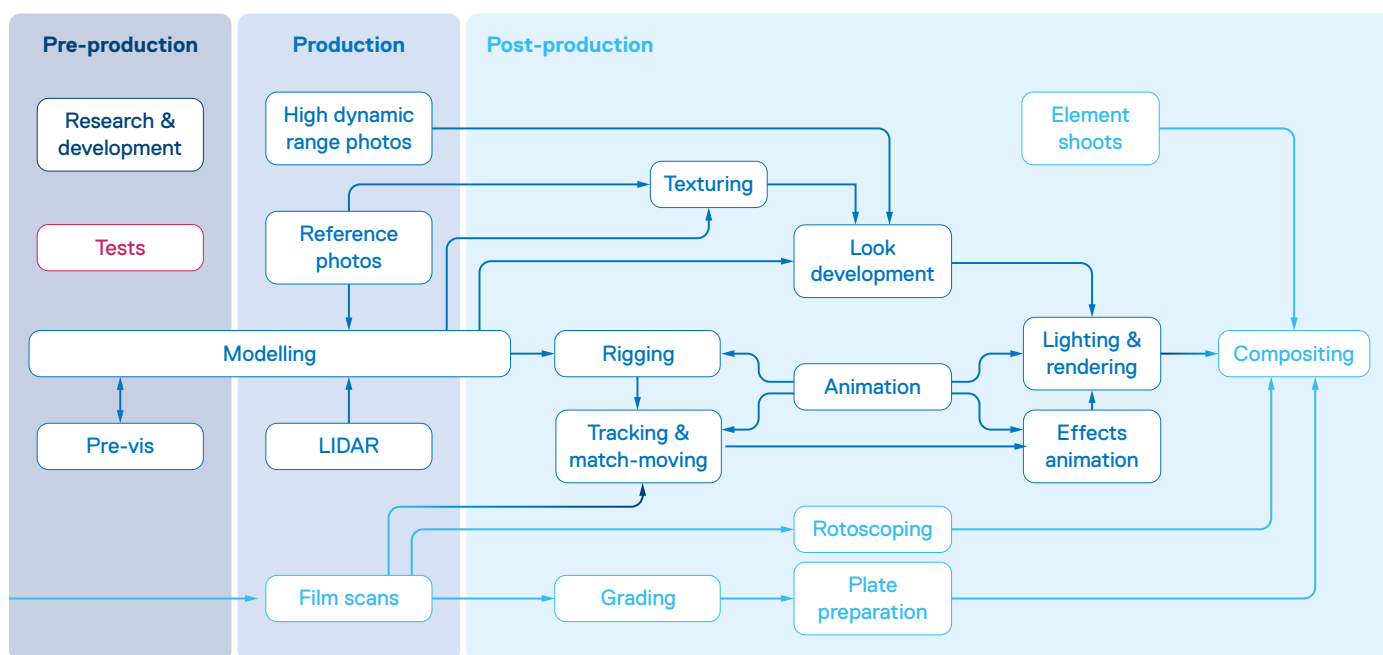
Pre-production

Production

Post-production

Research & development

Tests

High dynamic range photos

Reference photos

Texturing

Look development

Element shoots

Modelling

Rigging

Animation

Lighting & rendering

Compositing

Tracking & match-moving

Effects animation

Pre-vis

LIDAR

Rotoscoping

Film scans

Grading

Plate preparation